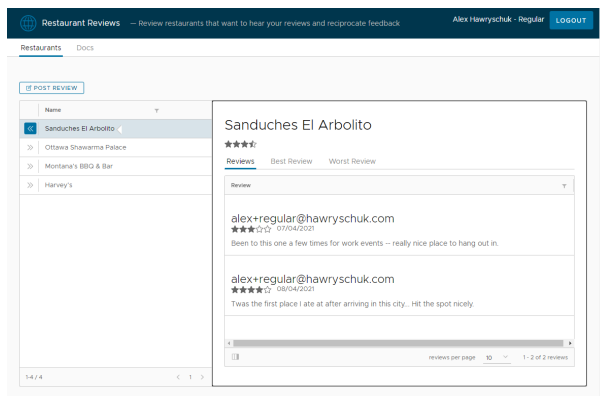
Restaurant Reviews — Review restaurants that want to hear your reviews and reciprocate feedback

Alex Hawryschuk - Regular

LOGOUT

Restaurants

Docs

POST REVIEW

| Name |
|---|
| Sanduches El Arbolito |
| Ottawa Shawarma Palace |
| Montana's BBQ & Bar |
| Harvey's |

1-4 / 4

1

Sanduches El Arbolito

Reviews

Best Review

Worst Review

Review

alex+regular@hawryschuk.com

07/04/2021

Been to this one a few times for work events -- really nice place to hang out in.

alex+regular@hawryschuk.com

08/04/2021

Twas the first place I ate at after arriving in this city... Hit the spot nicely.

reviews per page

10

1 - 2 of 2 reviews